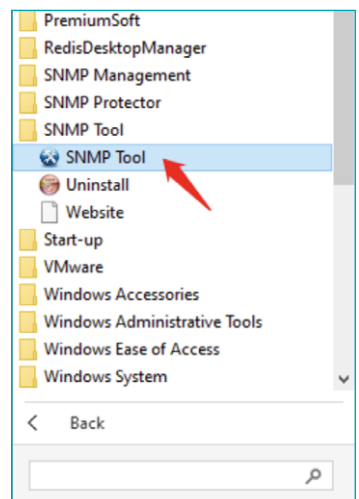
PremiumSoft
RedisDesktopManager
SNMP Management
SNMP Protector
SNMP Tool
SNMP Tool
Uninstall
Website
Start-up
VMware
Windows Accessories
Windows Administrative Tools
Windows Ease of Access
Windows System
Back